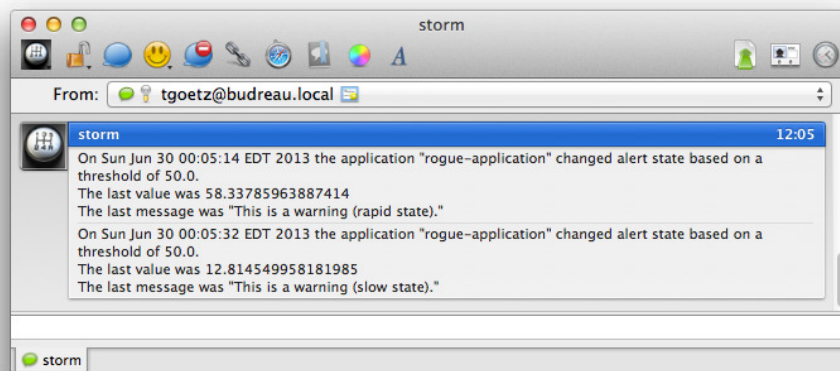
storm

From: tgoetz@budreau.local

storm 12:05

On Sun Jun 30 00:05:14 EDT 2013 the application "rogue-application" changed alert state based on a threshold of 50.0.
The last value was 58.33785963887414
The last message was "This is a warning (rapid state)."

On Sun Jun 30 00:05:32 EDT 2013 the application "rogue-application" changed alert state based on a threshold of 50.0.
The last value was 12.814549958181985
The last message was "This is a warning (slow state)."

storm